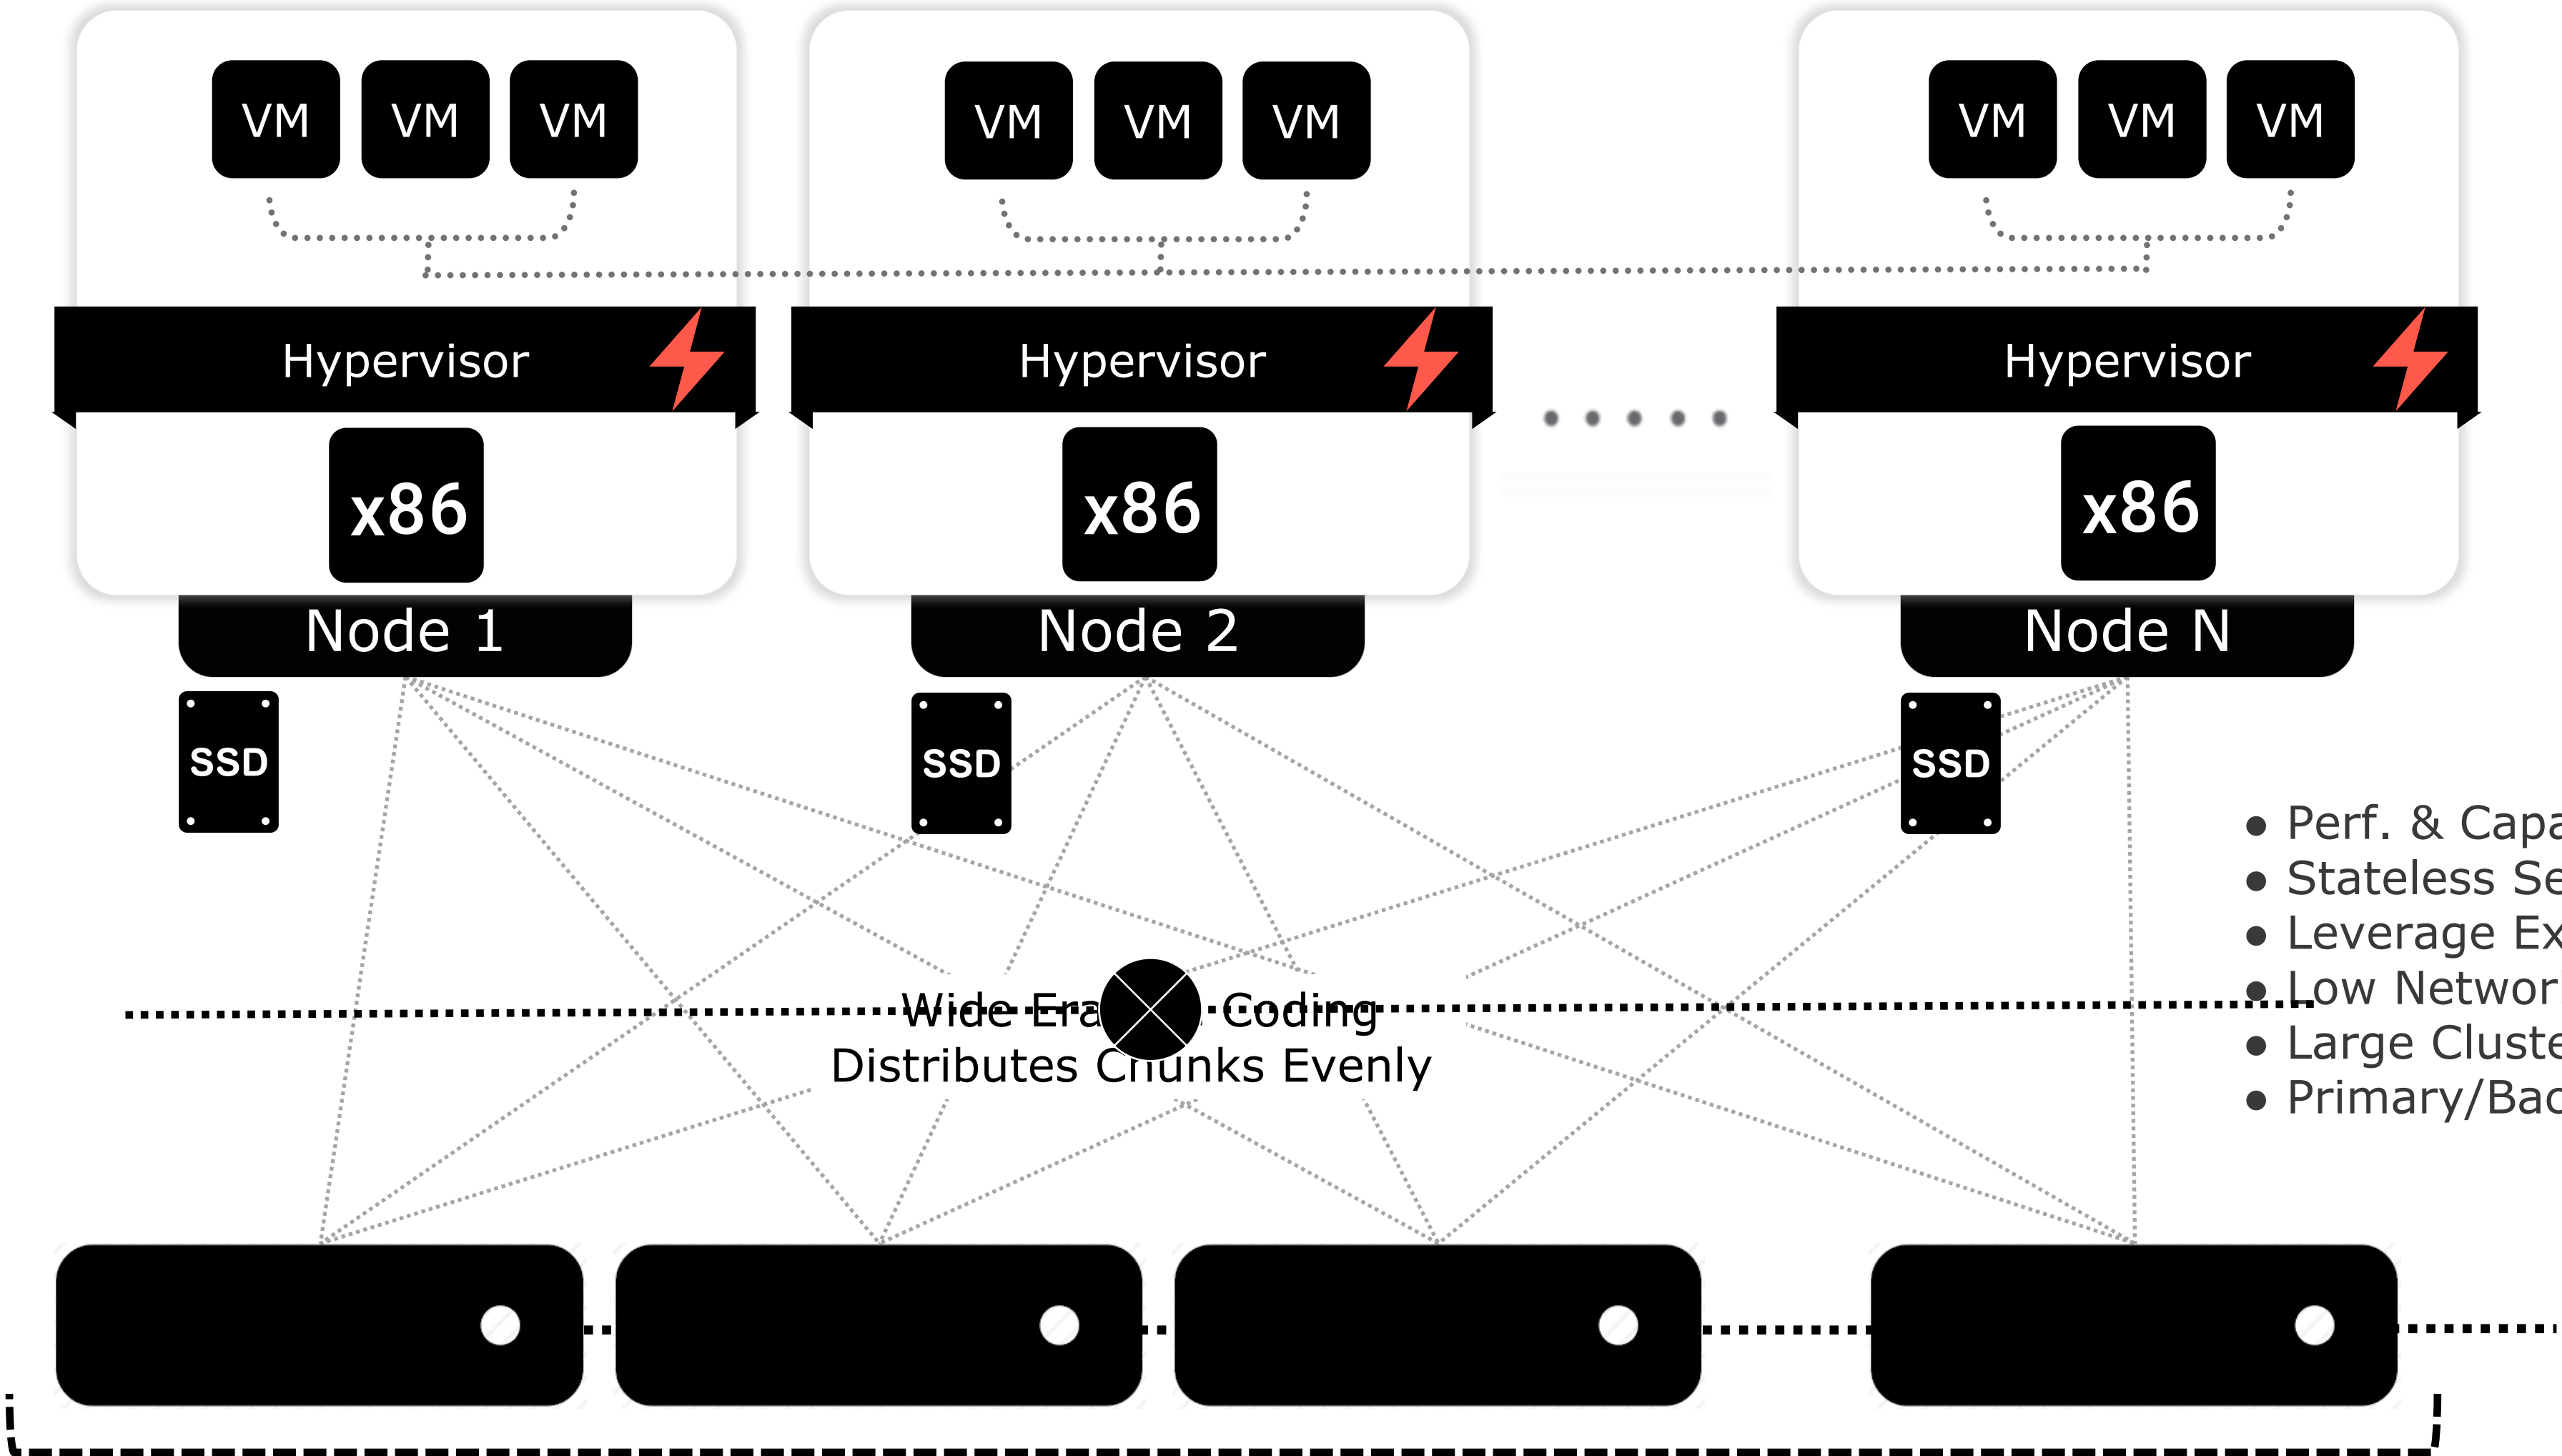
VM VM VM

VM VM VM

VM VM VM

Hypervisor

Hypervisor

Hypervisor

x86

x86

x86

Node 1

Node 2

Node N

SSD

SSD

SSD

Wide Era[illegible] Coding
Distributes Chunks Evenly

- Perf. & Capa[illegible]
- Stateless Se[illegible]
- Leverage Ex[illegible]
- Low Networ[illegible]
- Large Cluste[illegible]
- Primary/Bac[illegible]